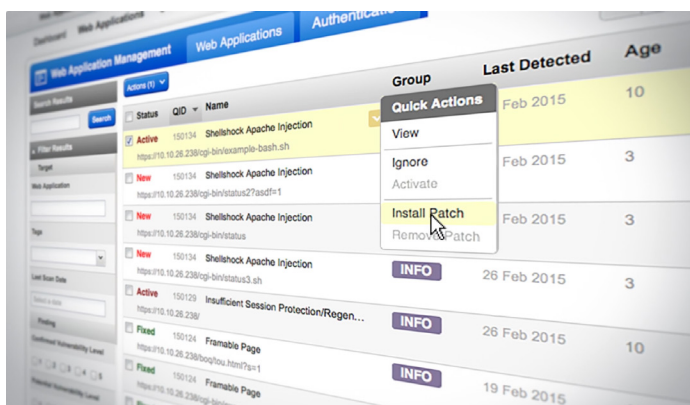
Dashboard Web Applications

Web Application Management

Web Applications

Authentica

Search Results

Search

Filter Results

Target

Web Application

Tags

Last Scan Date

Select a date

Finding

Confirmed Vulnerability Level

Potential Vulnerability Level

Actions (1)

Status

QID

Name

Group

Last Detected

Age

Active 150134 Shellshock Apache Injection
https://10.10.26.238/cgi-bin/example-bash.sh

Feb 2015

10

New 150134 Shellshock Apache Injection
https://10.10.26.238/cgi-bin/status2?asdf=1

Feb 2015

3

New 150134 Shellshock Apache Injection
https://10.10.26.238/cgi-bin/status

Feb 2015

3

New 150134 Shellshock Apache Injection
https://10.10.26.238/cgi-bin/status3.sh

INFO

26 Feb 2015

3

Active 150129 Insufficient Session Protection/Regen...
https://10.10.26.238/

INFO

26 Feb 2015

Fixed 150124 Framable Page
https://10.10.26.238/boq/tou.html?s=1

INFO

26 Feb 2015

10

Fixed 150124 Framable Page

INFO

19 Feb 2015

Quick Actions

View

Ignore

Activate

Install Patch

Remove Patch